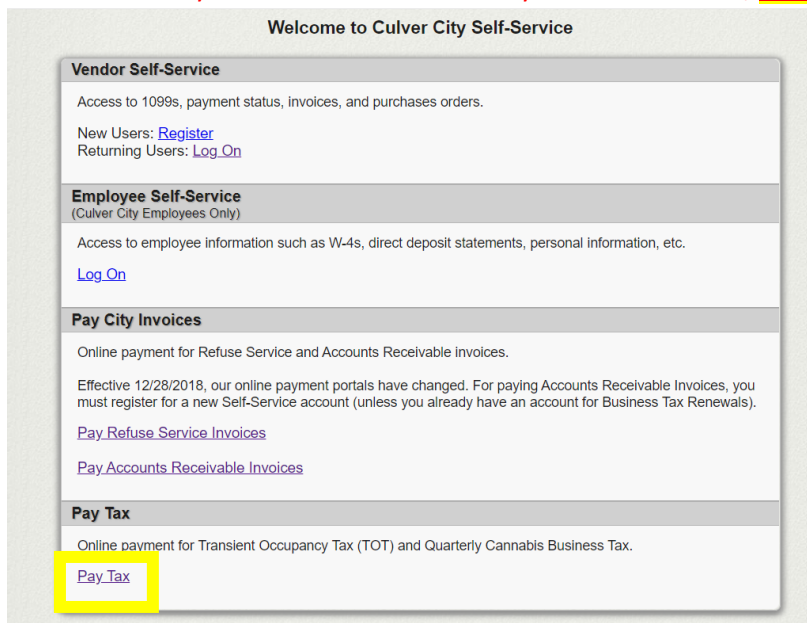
Welcome to Culver City Self-Service

Vendor Self-Service

Access to 1099s, payment status, invoices, and purchases orders.

New Users: Register
Returning Users: Log On

Employee Self-Service
(Culver City Employees Only)

Access to employee information such as W-4s, direct deposit statements, personal information, etc.

Log On

Pay City Invoices

Online payment for Refuse Service and Accounts Receivable invoices.

Effective 12/28/2018, our online payment portals have changed. For paying Accounts Receivable Invoices, you must register for a new Self-Service account (unless you already have an account for Business Tax Renewals).

Pay Refuse Service Invoices

Pay Accounts Receivable Invoices

Pay Tax

Online payment for Transient Occupancy Tax (TOT) and Quarterly Cannabis Business Tax.

Pay Tax